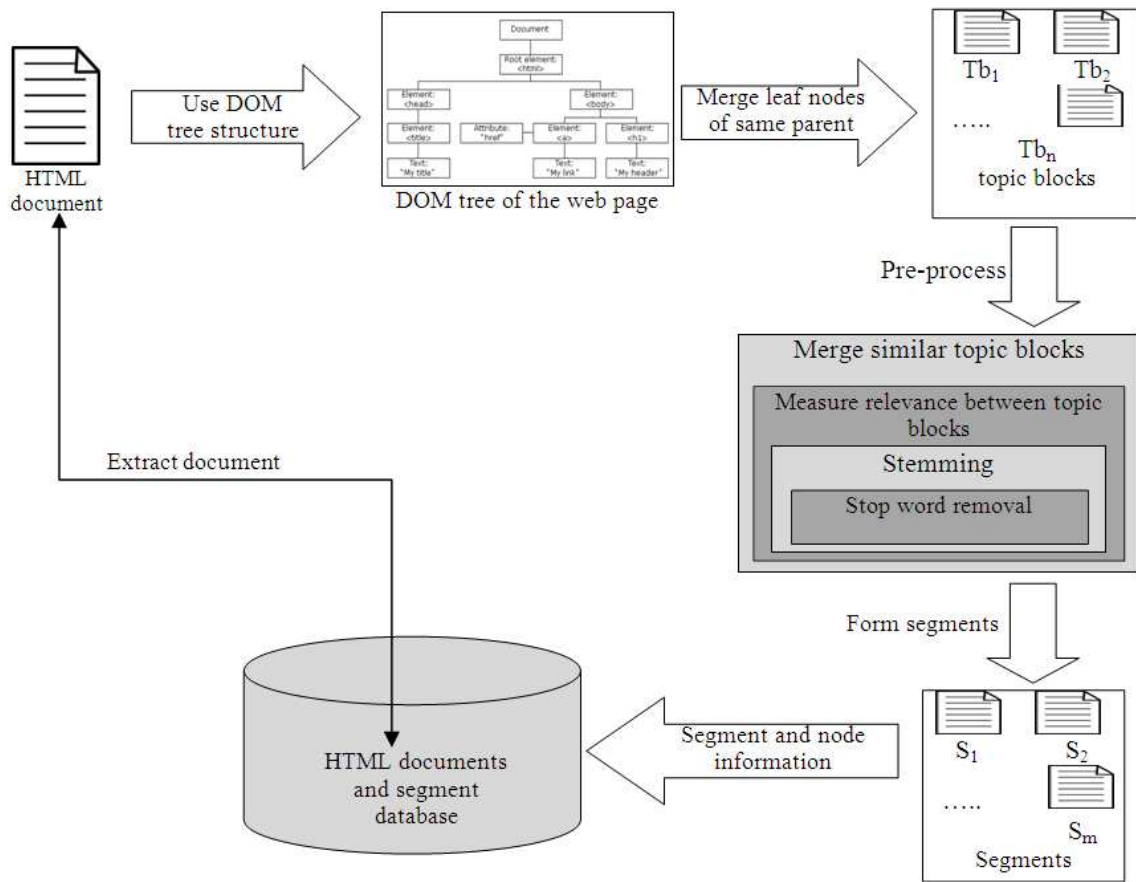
HTML document

Use DOM tree structure

Document

Root element: <html>

Element: <head>

Element: <body>

Element: <title>

Attribute: "href"

Element: <a>

Element: <h1>

Text: "My title"

Text: "My link"

Text: "My header"

DOM tree of the web page

Merge leaf nodes of same parent

$Tb_1$ $Tb_2$

.....

$Tb_n$
topic blocks

Pre-process

Merge similar topic blocks

Measure relevance between topic blocks

Stemming

Stop word removal

Form segments

$S_1$ $S_2$

.....

$S_m$
Segments

Segment and node information

HTML documents and segment database

Extract document